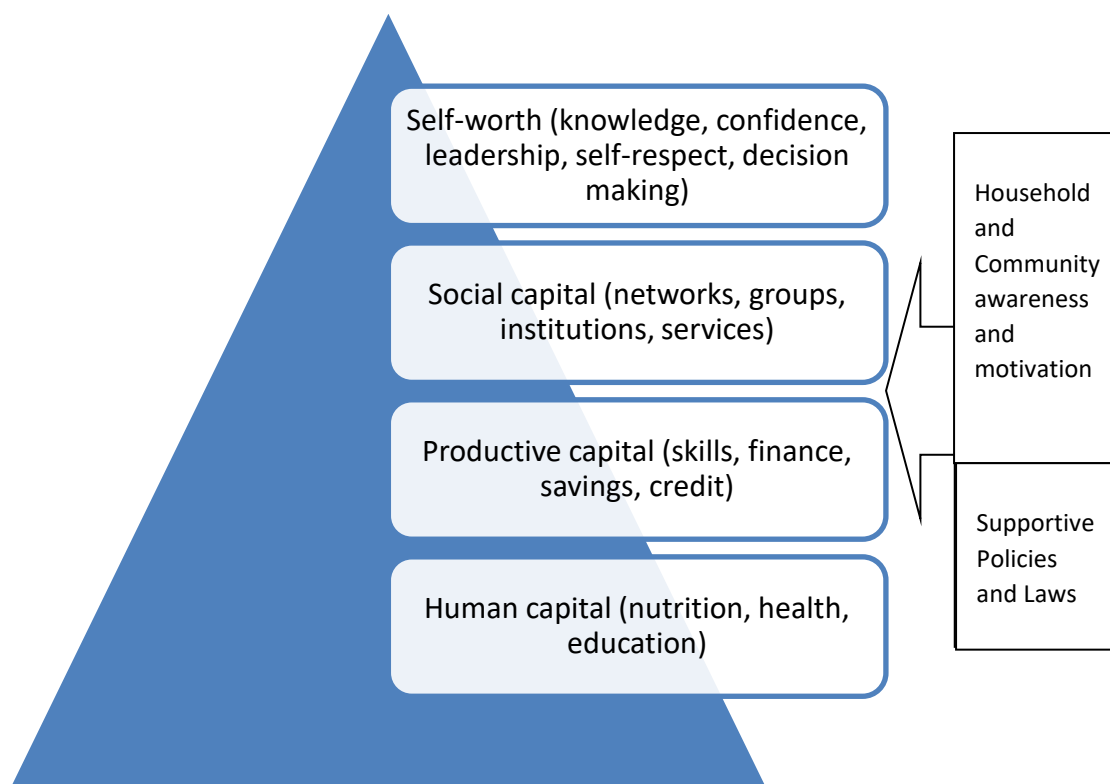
Self-worth (knowledge, confidence, leadership, self-respect, decision making)

Social capital (networks, groups, institutions, services)

Productive capital (skills, finance, savings, credit)

Human capital (nutrition, health, education)

Household and Community awareness and motivation

Supportive Policies and Laws